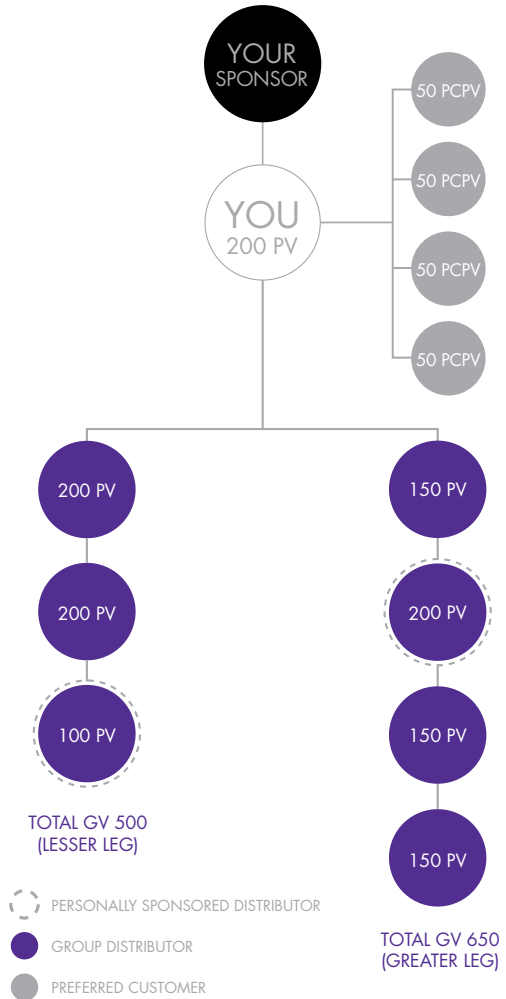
YOUR SPONSOR

50 PCPV

50 PCPV

50 PCPV

50 PCPV

YOU
200 PV

200 PV

200 PV

100 PV

TOTAL GV 500
(LESSER LEG)

150 PV

200 PV

150 PV

150 PV

TOTAL GV 650
(GREATER LEG)

PERSONALLY SPONSORED DISTRIBUTOR

GROUP DISTRIBUTOR

PREFERRED CUSTOMER